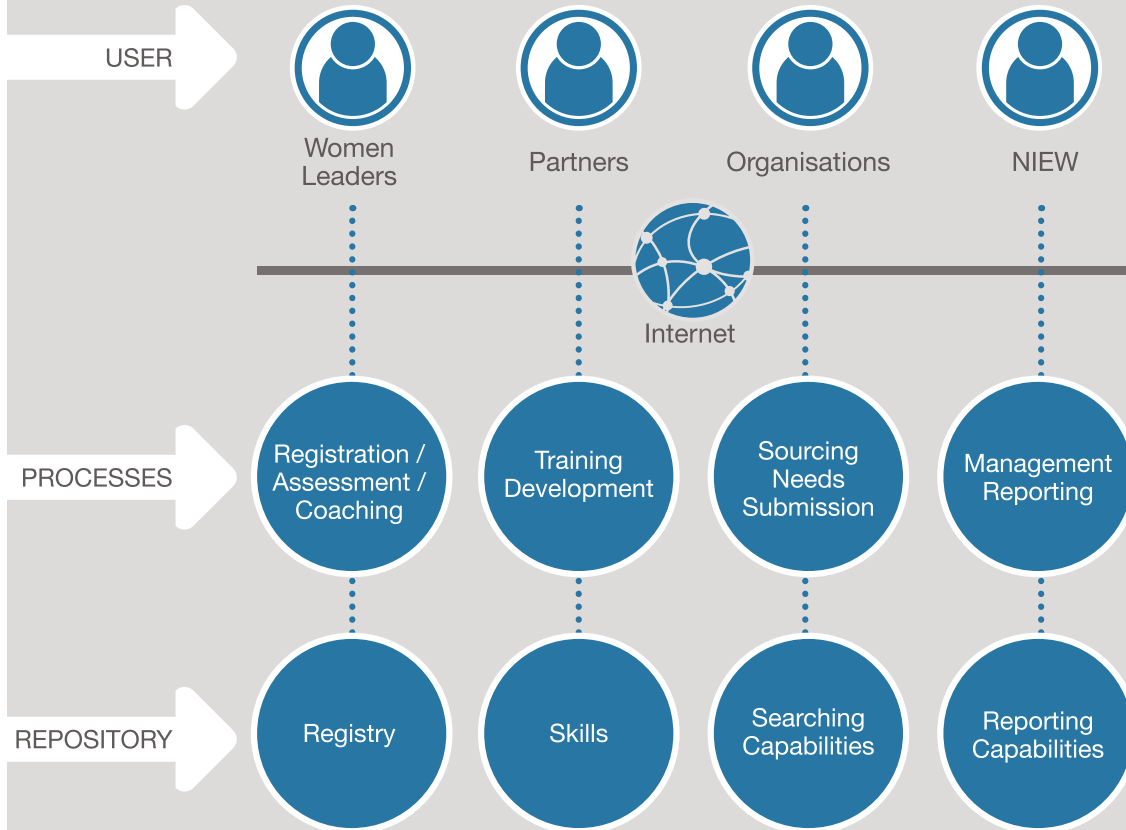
USER

Women Leaders

Partners

Organisations

NIEW

Internet

PROCESSES

Registration / Assessment / Coaching

Training Development

Sourcing Needs Submission

Management Reporting

REPOSITORY

Registry

Skills

Searching Capabilities

Reporting Capabilities